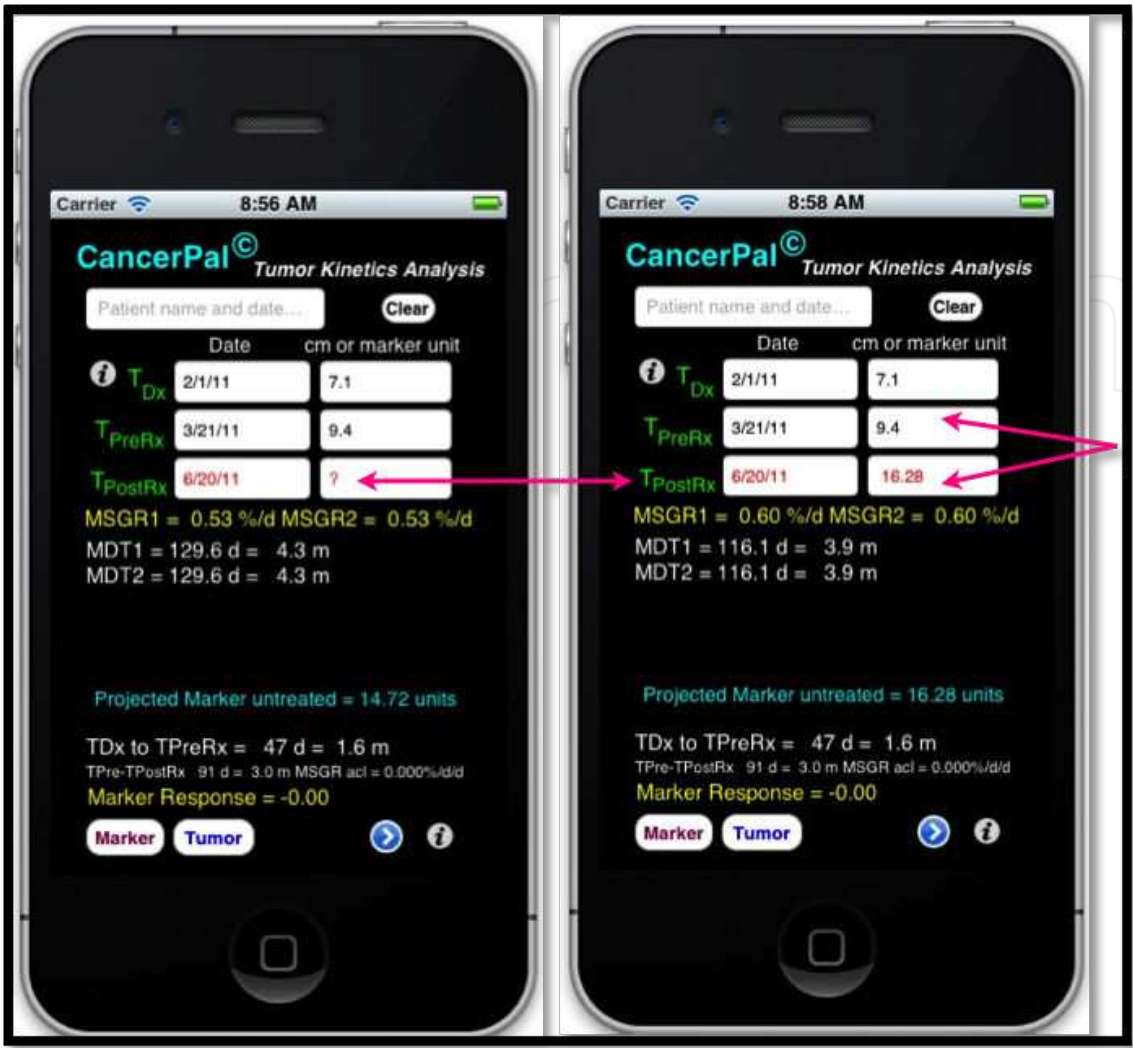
Carrier 8:56 AM

CancerPal© Tumor Kinetics Analysis

Patient name and date...

Clear

| | Date | cm or marker unit |
|---|---|---|
| $T_{Dx}$ | 2/1/11 | 7.1 |
| $T_{PreRx}$ | 3/21/11 | 9.4 |
| $T_{PostRx}$ | 6/20/11 | ? |

MSGR1 = 0.53 %/d MSGR2 = 0.53 %/d
MDT1 = 129.6 d = 4.3 m
MDT2 = 129.6 d = 4.3 m

Projected Marker untreated = 14.72 units

TDx to TPreRx = 47 d = 1.6 m
TPre-TPostRx 91 d = 3.0 m MSGR acl = 0.000%/d/d
Marker Response = -0.00

Marker Tumor

Carrier 8:58 AM

CancerPal© Tumor Kinetics Analysis

Patient name and date...

Clear

| | Date | cm or marker unit |
|---|---|---|
| $T_{Dx}$ | 2/1/11 | 7.1 |
| $T_{PreRx}$ | 3/21/11 | 9.4 |
| $T_{PostRx}$ | 6/20/11 | 16.28 |

MSGR1 = 0.60 %/d MSGR2 = 0.60 %/d
MDT1 = 116.1 d = 3.9 m
MDT2 = 116.1 d = 3.9 m

Projected Marker untreated = 16.28 units

TDx to TPreRx = 47 d = 1.6 m
TPre-TPostRx 91 d = 3.0 m MSGR acl = 0.000%/d/d
Marker Response = -0.00

Marker Tumor